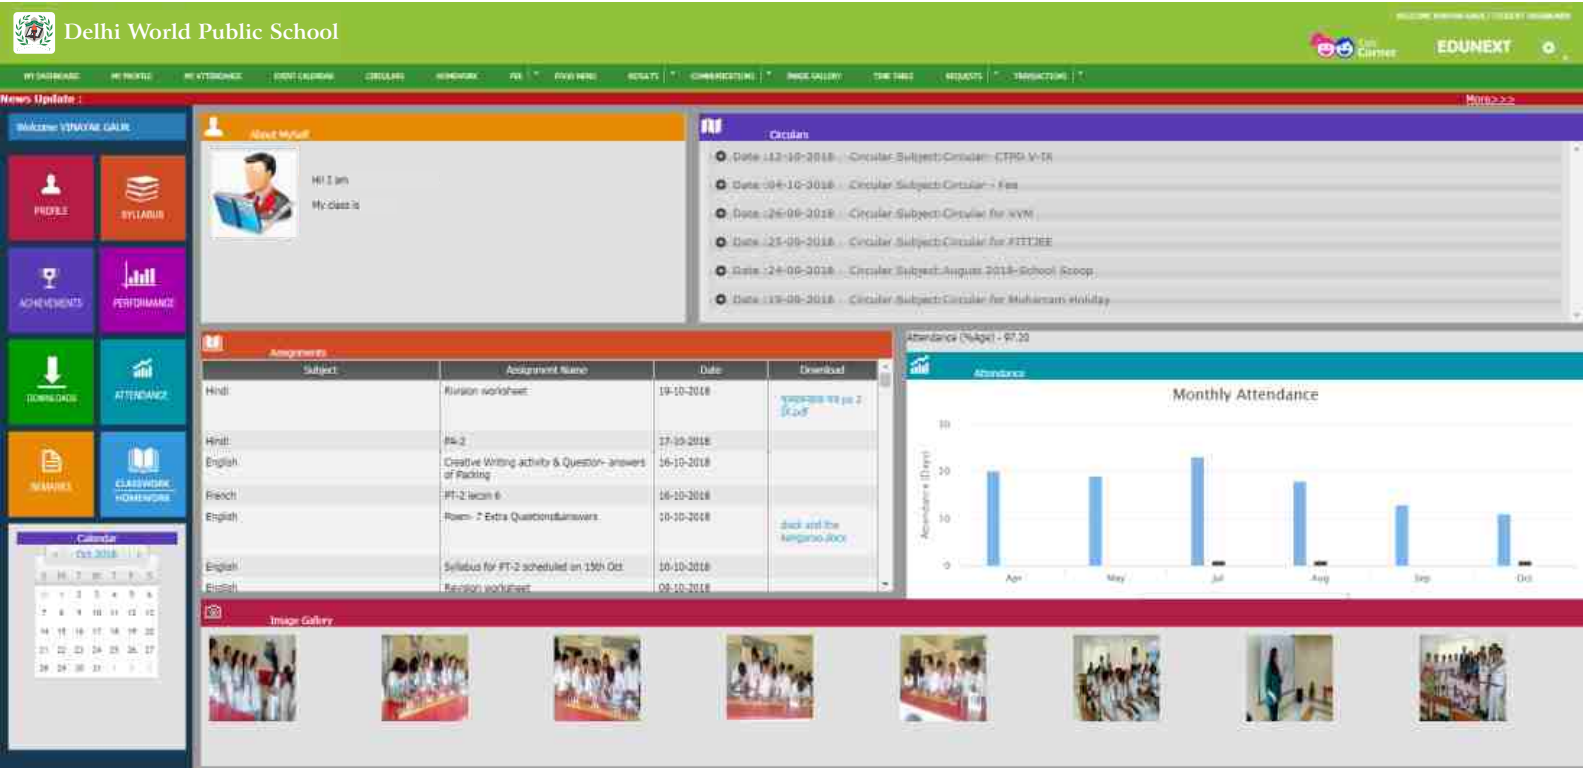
Delhi World Public School

WELCOME VINAYAK GAUR / STUDENT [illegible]

Kids Corner

EDUNEXT

MY DASHBOARD MY PROFILE MY ATTENDANCE EVENT CALENDAR CIRCULARS HOMEWORK FEE FOOD MENU RESULTS COMMUNICATIONS IMAGE GALLERY TIME TABLE REQUESTS TRANSACTIONS

News Update :

More>>>

Welcome VINAYAK GAUR

PROFILE

SYLLABUS

ACHIEVEMENTS

PERFORMANCE

DOWNLOADS

ATTENDANCE

REMARKS

CLASSWORK HOMEWORK

Calendar

Oct 2018

| S | M | T | W | T | F | S |
|---|---|---|---|---|---|---|
| 30 | 1 | 2 | 3 | 4 | 5 | 6 |
| 7 | 8 | 9 | 10 | 11 | 12 | 13 |
| 14 | 15 | 16 | 17 | 18 | 19 | 20 |
| 21 | 22 | 23 | 24 | 25 | 26 | 27 |
| 28 | 29 | 30 | 31 | 1 | 2 | 3 |

About Myself

Hi! I am

My class is

Circulars

Date :12-10-2018 Circular Subject:Circular- CTPD V-IX

Date :04-10-2018 Circular Subject:Circular - Fee

Date :26-09-2018 Circular Subject:Circular for VVM

Date :25-09-2018 Circular Subject:Circular for FITTJEE

Date :24-09-2018 Circular Subject:August 2018-School Scoop

Date :19-09-2018 Circular Subject:Circular for Muharram Holiday

Assignments

| Subject | Assignment Name | Date | Download |
|---|---|---|---|
| Hindi | Revision worksheet | 19-10-2018 | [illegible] pa 2 SI.pdf |
| Hindi | PA-2 | 17-10-2018 | |
| English | Creative Writing activity & Question- answers of Packing | 16-10-2018 | |
| French | PT-2 lecon 6 | 16-10-2018 | |
| English | Poem- 7 Extra Questions&answers | 10-10-2018 | duck and the kangaroo.docx |
| English | Syllabus for PT-2 scheduled on 15th Oct | 10-10-2018 | |
| English | Revision worksheet | 08-10-2018 | |

Attendance (%Age) - 97.20

Attendance

Monthly Attendance

Attendance (Days)

30

20

10

0

Apr May Jul Aug Sep Oct

Image Gallery